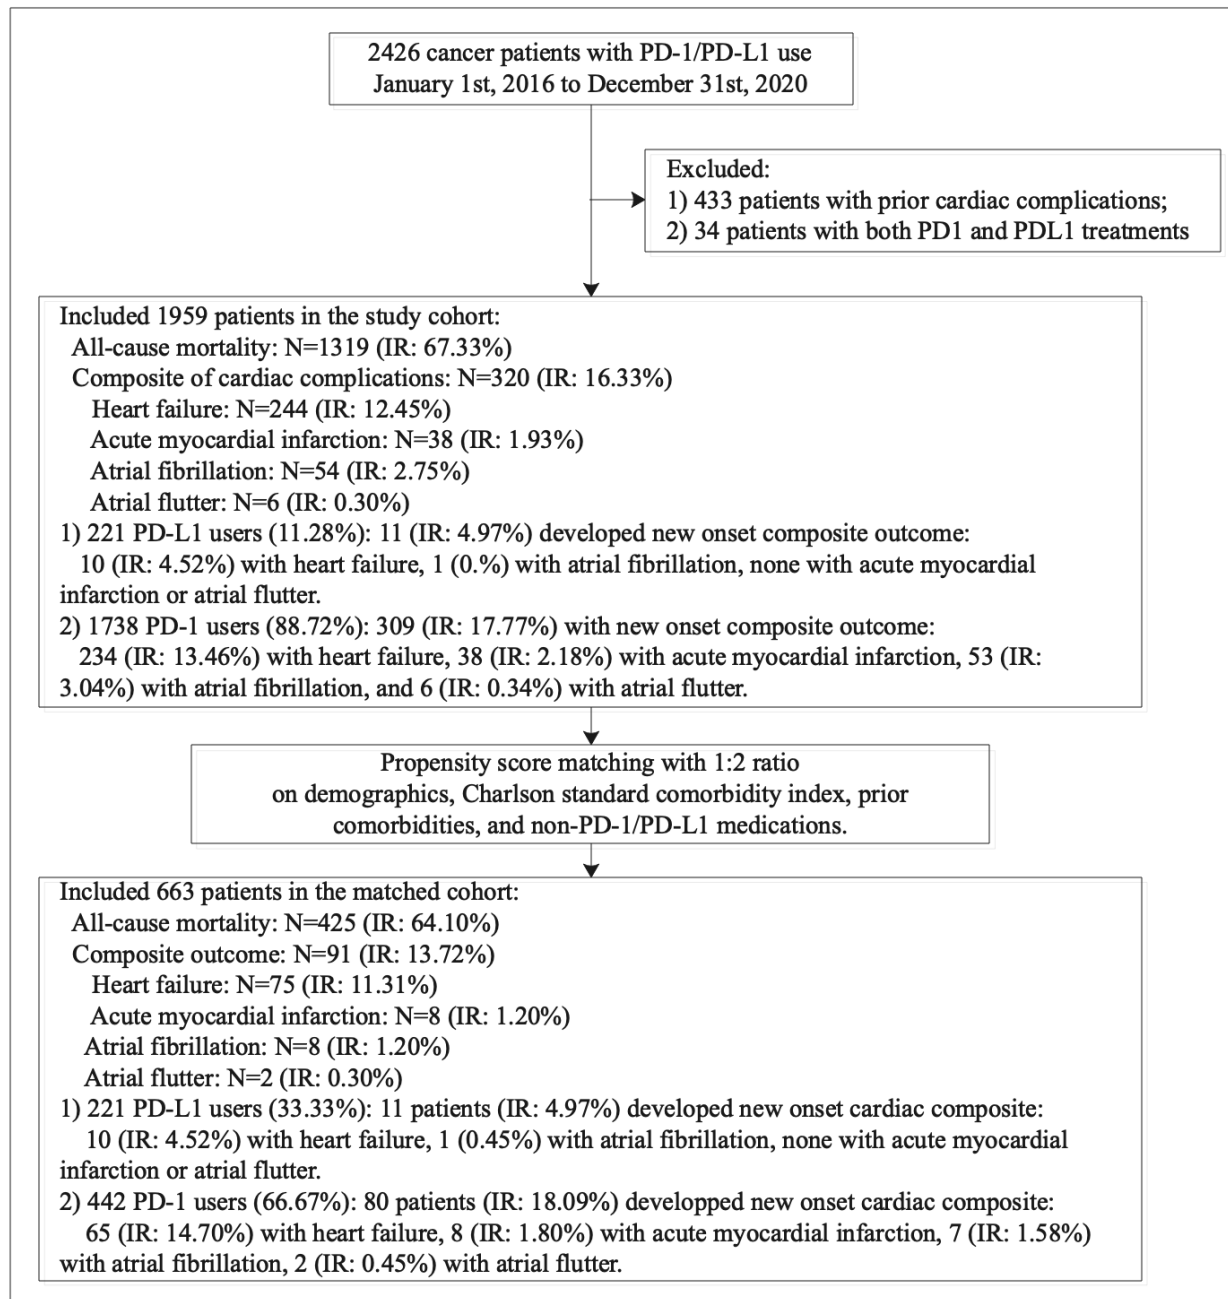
2426 cancer patients with PD-1/PD-L1 use
January 1st, 2016 to December 31st, 2020

Excluded:
1) 433 patients with prior cardiac complications;
2) 34 patients with both PD1 and PDL1 treatments

Included 1959 patients in the study cohort:
All-cause mortality: N=1319 (IR: 67.33%)
Composite of cardiac complications: N=320 (IR: 16.33%)
Heart failure: N=244 (IR: 12.45%)
Acute myocardial infarction: N=38 (IR: 1.93%)
Atrial fibrillation: N=54 (IR: 2.75%)
Atrial flutter: N=6 (IR: 0.30%)
1) 221 PD-L1 users (11.28%): 11 (IR: 4.97%) developed new onset composite outcome:
10 (IR: 4.52%) with heart failure, 1 (0.%) with atrial fibrillation, none with acute myocardial infarction or atrial flutter.
2) 1738 PD-1 users (88.72%): 309 (IR: 17.77%) with new onset composite outcome:
234 (IR: 13.46%) with heart failure, 38 (IR: 2.18%) with acute myocardial infarction, 53 (IR: 3.04%) with atrial fibrillation, and 6 (IR: 0.34%) with atrial flutter.

Propensity score matching with 1:2 ratio
on demographics, Charlson standard comorbidity index, prior comorbidities, and non-PD-1/PD-L1 medications.

Included 663 patients in the matched cohort:
All-cause mortality: N=425 (IR: 64.10%)
Composite outcome: N=91 (IR: 13.72%)
Heart failure: N=75 (IR: 11.31%)
Acute myocardial infarction: N=8 (IR: 1.20%)
Atrial fibrillation: N=8 (IR: 1.20%)
Atrial flutter: N=2 (IR: 0.30%)
1) 221 PD-L1 users (33.33%): 11 patients (IR: 4.97%) developed new onset cardiac composite:
10 (IR: 4.52%) with heart failure, 1 (0.45%) with atrial fibrillation, none with acute myocardial infarction or atrial flutter.
2) 442 PD-1 users (66.67%): 80 patients (IR: 18.09%) developped new onset cardiac composite:
65 (IR: 14.70%) with heart failure, 8 (IR: 1.80%) with acute myocardial infarction, 7 (IR: 1.58%) with atrial fibrillation, 2 (IR: 0.45%) with atrial flutter.